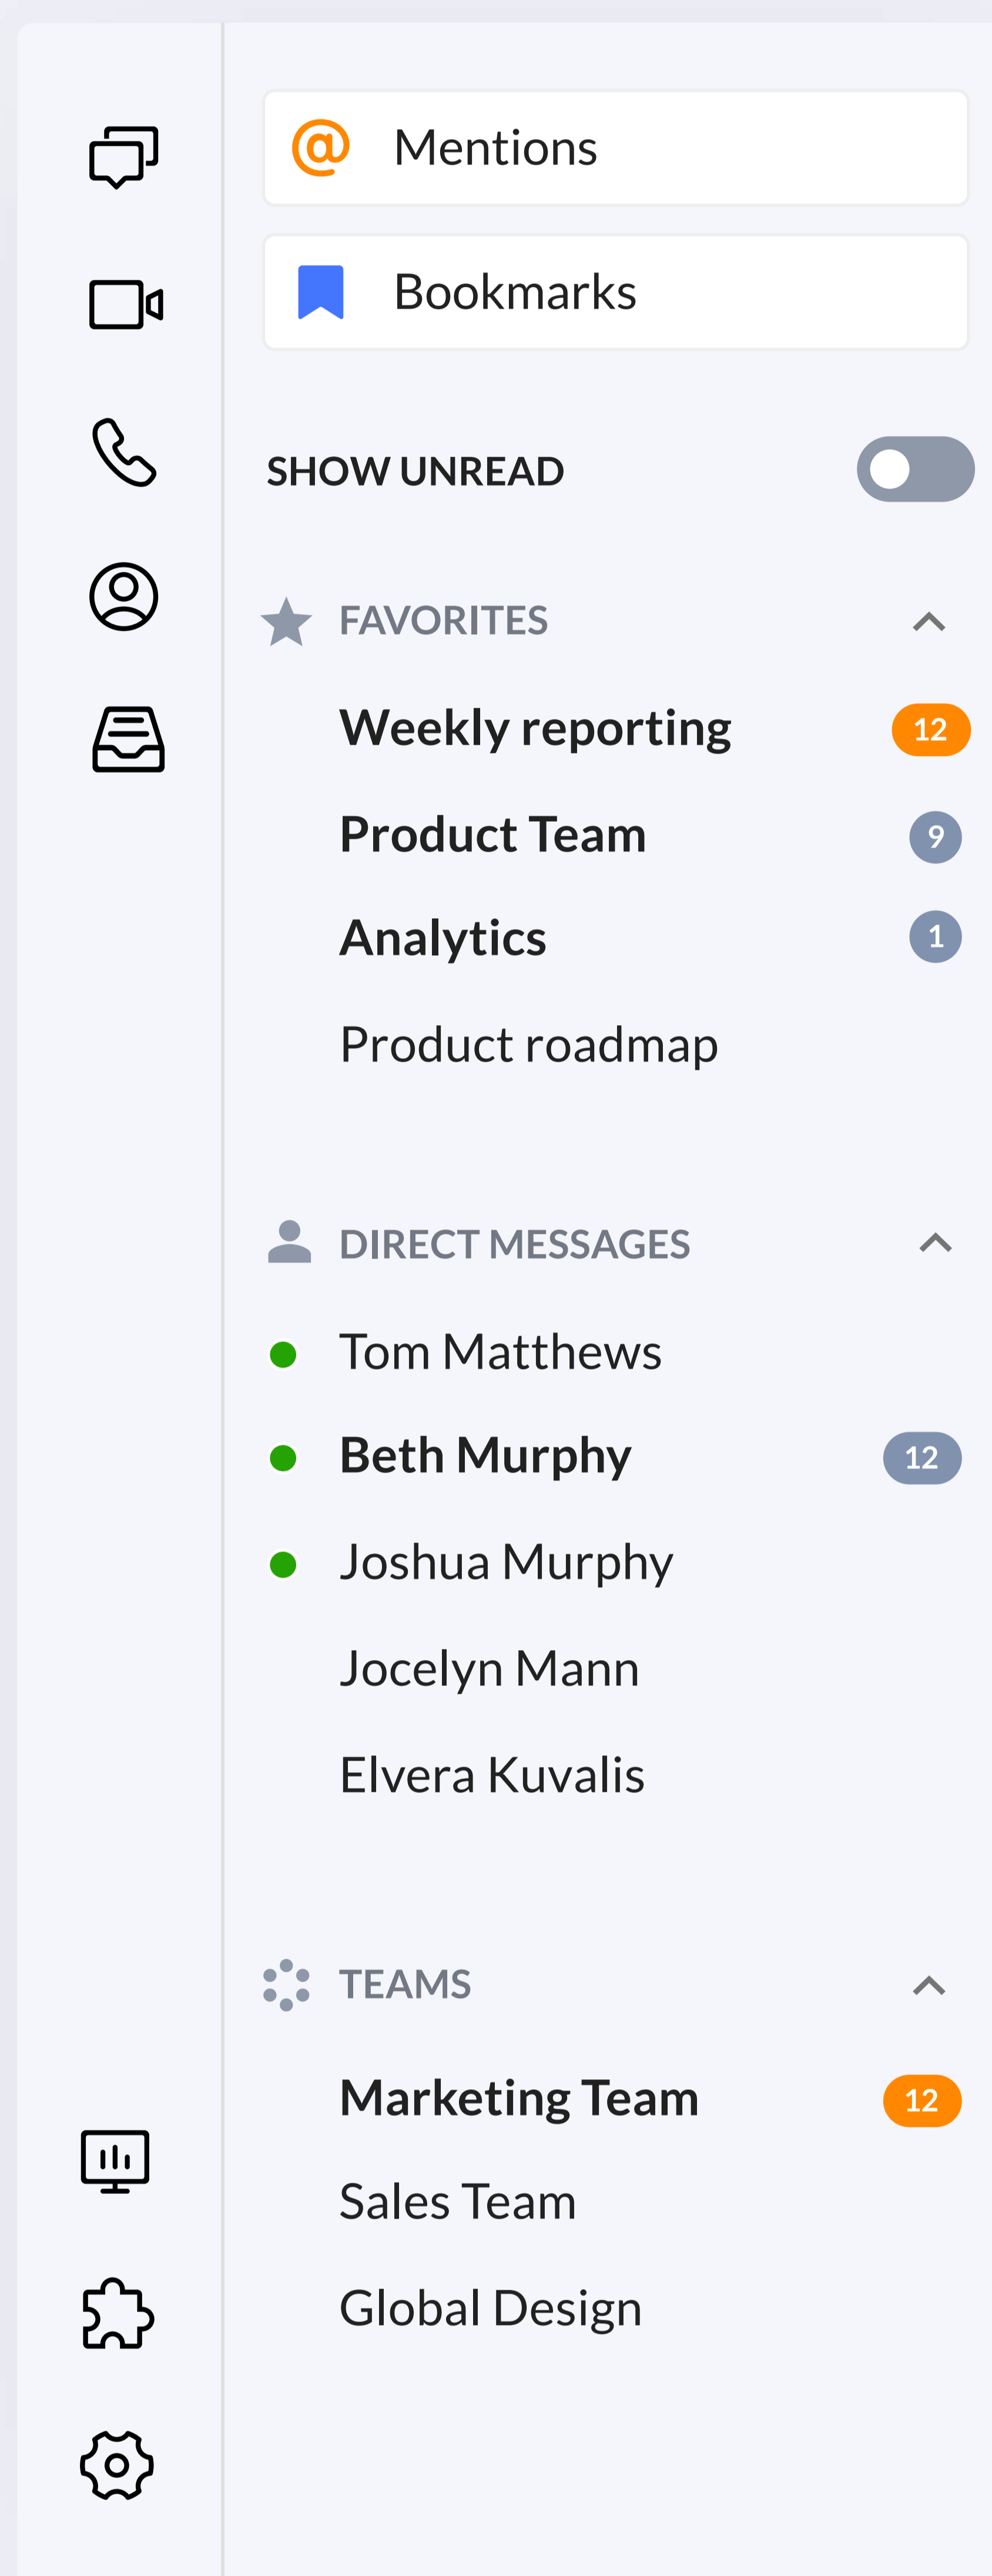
Mentions

Bookmarks

SHOW UNREAD

FAVORITES

Weekly reporting 12

Product Team 9

Analytics 1

Product roadmap

DIRECT MESSAGES

Tom Matthews

Beth Murphy 12

Joshua Murphy

Jocelyn Mann

Elvera Kuvalis

TEAMS

Marketing Team 12

Sales Team

Global Design